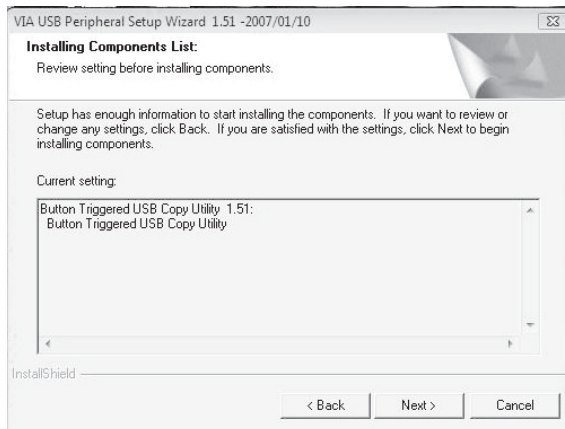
VIA USB Peripheral Setup Wizard 1.51 -2007/01/10

Installing Components List:

Review setting before installing components.

Setup has enough information to start installing the components. If you want to review or change any settings, click Back. If you are satisfied with the settings, click Next to begin installing components.

Current setting:

Button Triggered USB Copy Utility 1.51:
Button Triggered USB Copy Utility

InstallShield

< Back Next > Cancel